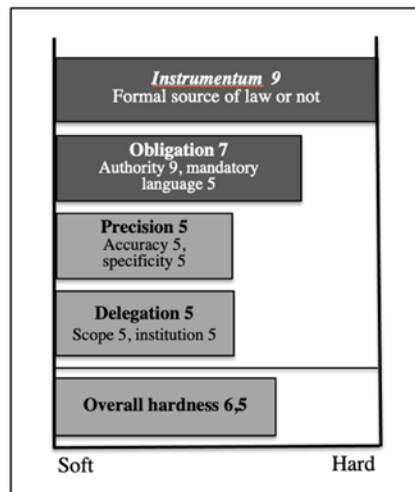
*Instrumentum* 9
Formal source of law or not

**Obligation 7**
Authority 9, mandatory language 5

**Precision 5**
Accuracy 5, specificity 5

**Delegation 5**
Scope 5, institution 5

**Overall hardness 6,5**

Soft

Hard